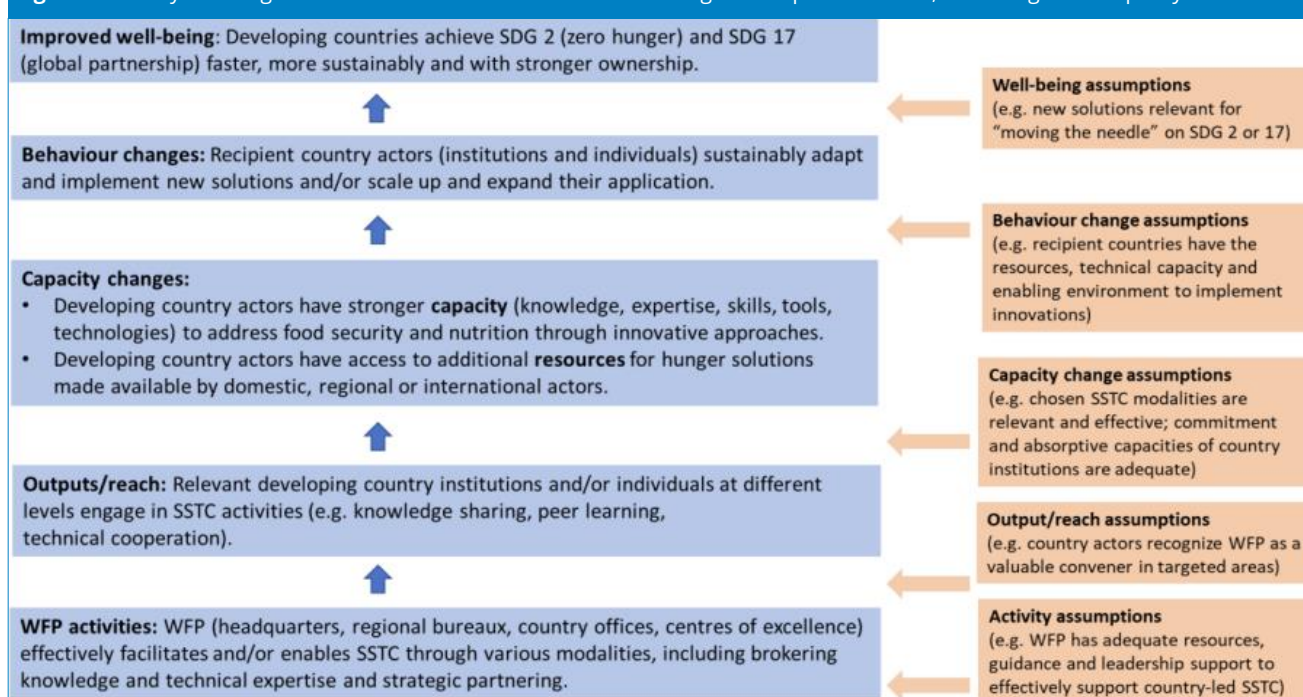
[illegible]

**Improved well-being**: Developing countries achieve SDG 2 (zero hunger) and SDG 17 (global partnership) faster, more sustainably and with stronger ownership.

**Behaviour changes:** Recipient country actors (institutions and individuals) sustainably adapt and implement new solutions and/or scale up and expand their application.

**Capacity changes:**
- Developing country actors have stronger **capacity** (knowledge, expertise, skills, tools, technologies) to address food security and nutrition through innovative approaches.
- Developing country actors have access to additional **resources** for hunger solutions made available by domestic, regional or international actors.

**Outputs/reach:** Relevant developing country institutions and/or individuals at different levels engage in SSTC activities (e.g. knowledge sharing, peer learning, technical cooperation).

**WFP activities:** WFP (headquarters, regional bureaux, country offices, centres of excellence) effectively facilitates and/or enables SSTC through various modalities, including brokering knowledge and technical expertise and strategic partnering.

**Well-being assumptions**
(e.g. new solutions relevant for "moving the needle" on SDG 2 or 17)

**Behaviour change assumptions**
(e.g. recipient countries have the resources, technical capacity and enabling environment to implement innovations)

**Capacity change assumptions**
(e.g. chosen SSTC modalities are relevant and effective; commitment and absorptive capacities of country institutions are adequate)

**Output/reach assumptions**
(e.g. country actors recognize WFP as a valuable convener in targeted areas)

**Activity assumptions**
(e.g. WFP has adequate resources, guidance and leadership support to effectively support country-led SSTC)